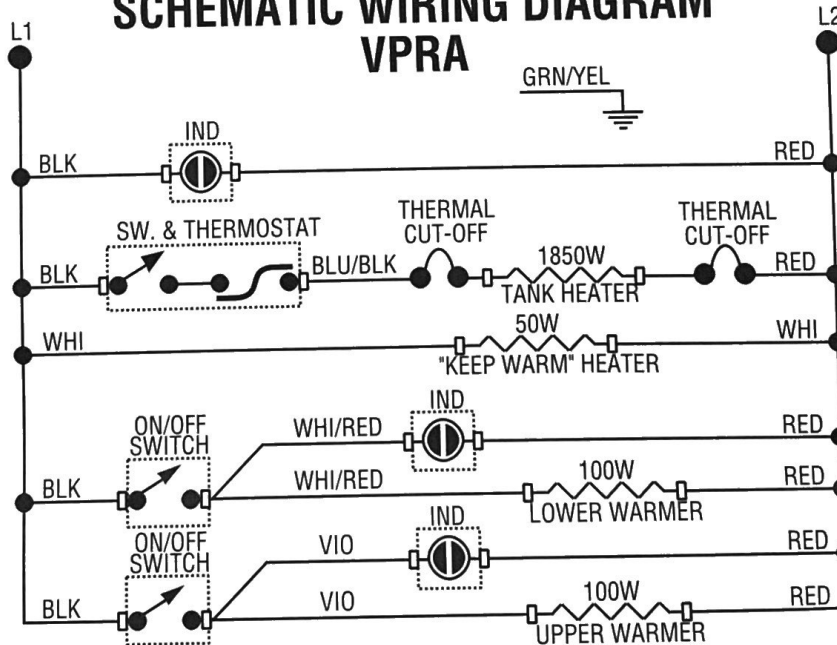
SCHEMATIC WIRING DIAGRAM
VPRA

L1

L2

GRN/YEL

IND

BLK

RED

SW. & THERMOSTAT

THERMAL CUT-OFF

THERMAL CUT-OFF

BLK

BLU/BLK

1850W
TANK HEATER

RED

WHI

50W
"KEEP WARM" HEATER

WHI

IND

ON/OFF SWITCH

WHI/RED

RED

BLK

WHI/RED

100W
LOWER WARMER

RED

IND

ON/OFF SWITCH

VIO

RED

BLK

VIO

100W
UPPER WARMER

RED